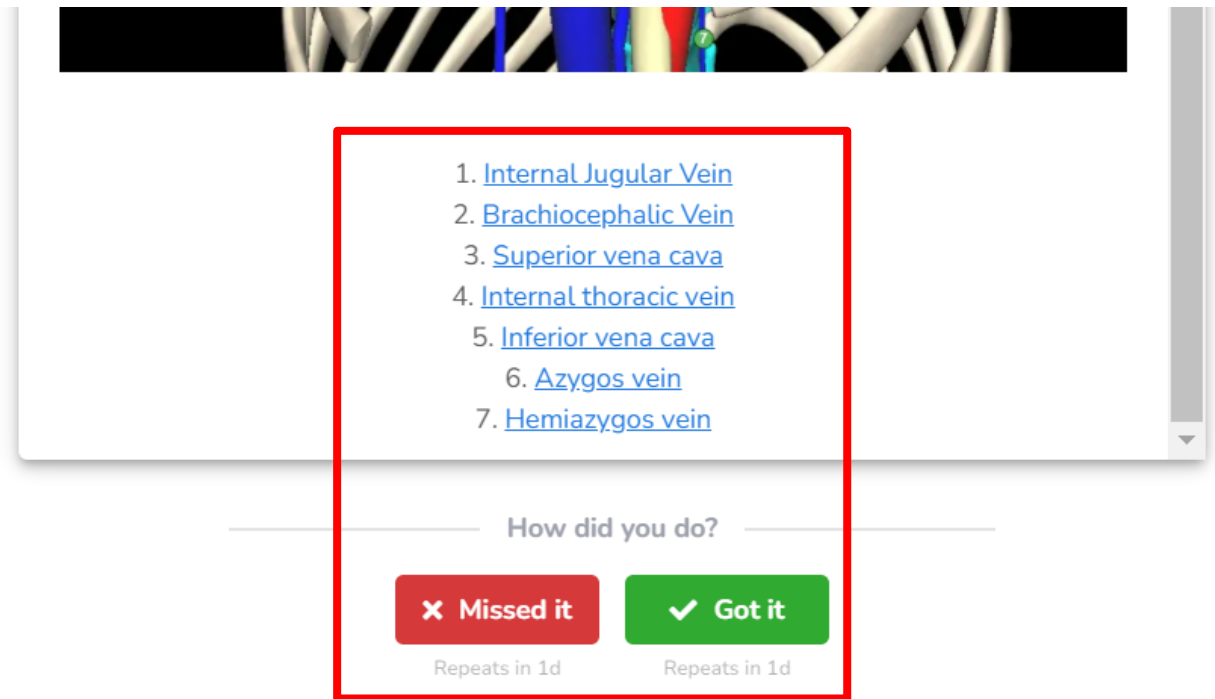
7

1. Internal Jugular Vein
2. Brachiocephalic Vein
3. Superior vena cava
4. Internal thoracic vein
5. Inferior vena cava
6. Azygos vein
7. Hemiazygos vein

How did you do?

Missed it

Got it

Repeats in 1d

Repeats in 1d